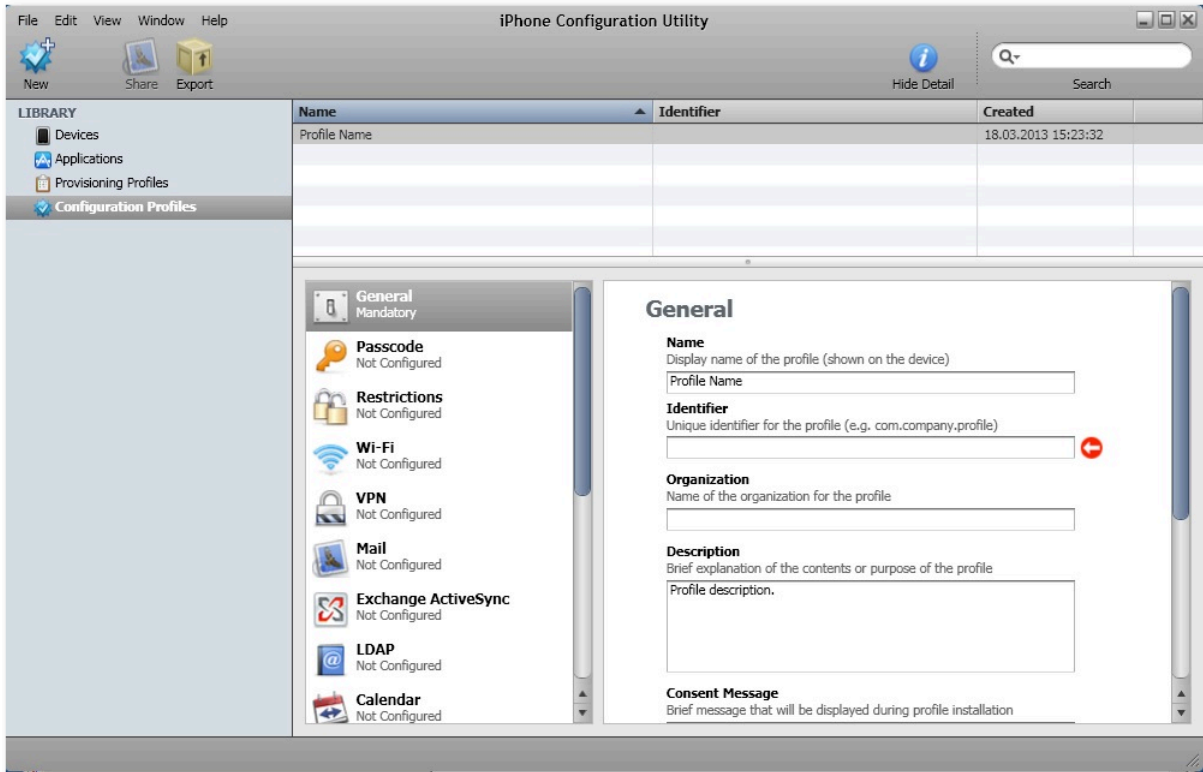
File Edit View Window Help

iPhone Configuration Utility

New Share Export

Hide Detail

Search

LIBRARY
Devices
Applications
Provisioning Profiles
Configuration Profiles

| Name | Identifier | Created |
|---|---|---|
| Profile Name | | 18.03.2013 15:23:32 |

General
Mandatory
Passcode
Not Configured
Restrictions
Not Configured
Wi-Fi
Not Configured
VPN
Not Configured
Mail
Not Configured
Exchange ActiveSync
Not Configured
LDAP
Not Configured
Calendar
Not Configured

General

Name
Display name of the profile (shown on the device)
Profile Name

Identifier
Unique identifier for the profile (e.g. com.company.profile)

Organization
Name of the organization for the profile

Description
Brief explanation of the contents or purpose of the profile
Profile description.

Consent Message
Brief message that will be displayed during profile installation